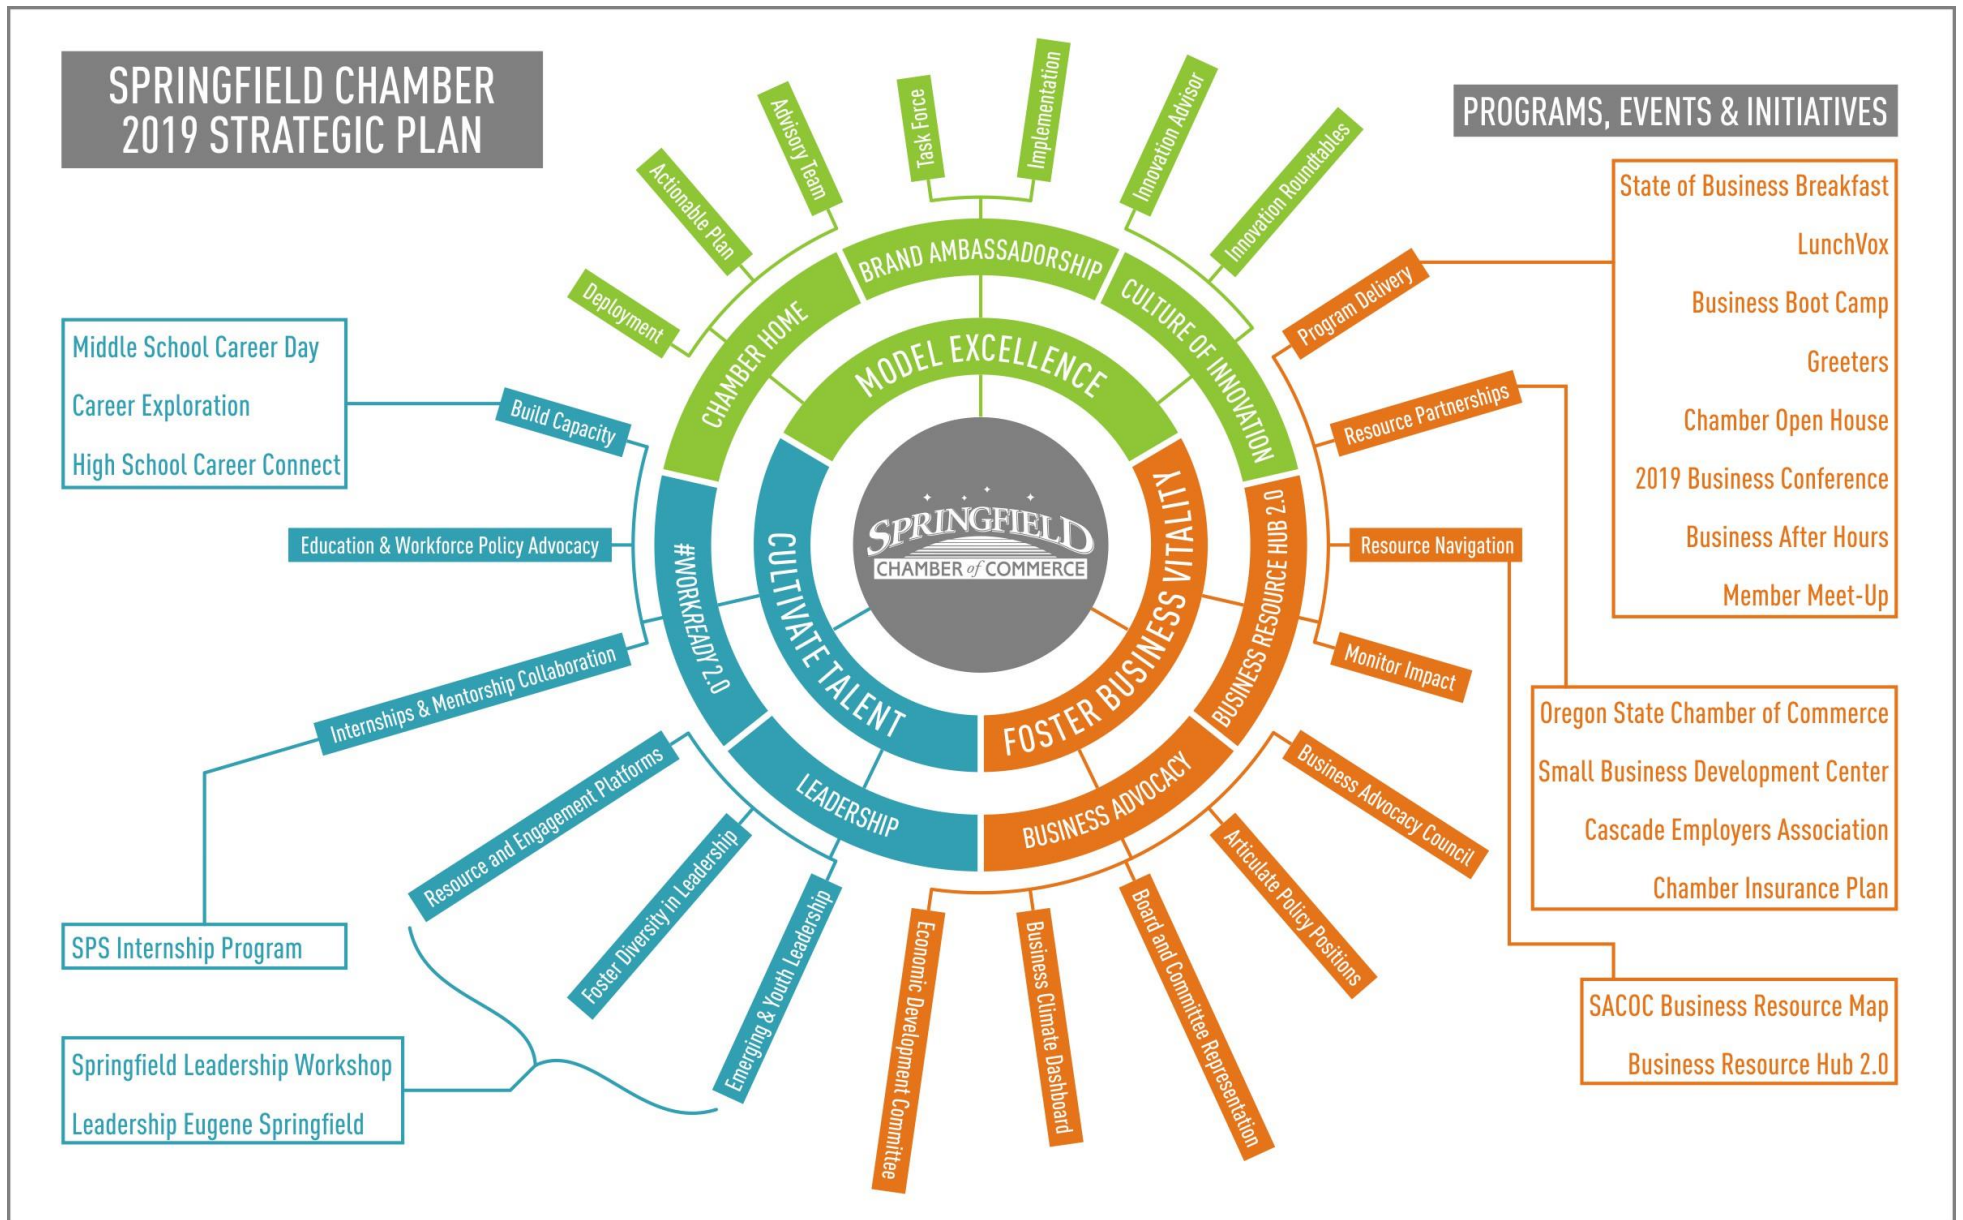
SPRINGFIELD CHAMBER
2019 STRATEGIC PLAN

PROGRAMS, EVENTS & INITIATIVES

State of Business Breakfast
LunchVox
Business Boot Camp
Greeters
Chamber Open House
2019 Business Conference
Business After Hours
Member Meet-Up

Oregon State Chamber of Commerce
Small Business Development Center
Cascade Employers Association
Chamber Insurance Plan

SACOC Business Resource Map
Business Resource Hub 2.0

Middle School Career Day
Career Exploration
High School Career Connect

SPS Internship Program

Springfield Leadership Workshop
Leadership Eugene Springfield

SPRINGFIELD CHAMBER of COMMERCE

MODEL EXCELLENCE
CULTIVATE TALENT
FOSTER BUSINESS VITALITY

CHAMBER HOME
BRAND AMBASSADORSHIP
CULTURE OF INNOVATION
BUSINESS RESOURCE HUB 2.0
BUSINESS ADVOCACY
LEADERSHIP
#WORKREADY2.0

Deployment
Actionable Plan
Advisory Team
Task Force
Implementation
Innovation Advisor
Innovation Roundtables
Program Delivery
Resource Partnerships
Resource Navigation
Monitor Impact
Business Advocacy Council
Articulate Policy Positions
Board and Committee Representation
Business Climate Dashboard
Economic Development Committee
Emerging & Youth Leadership
Foster Diversity in Leadership
Resource and Engagement Platforms
Internships & Mentorship Collaboration
Education & Workforce Policy Advocacy
Build Capacity